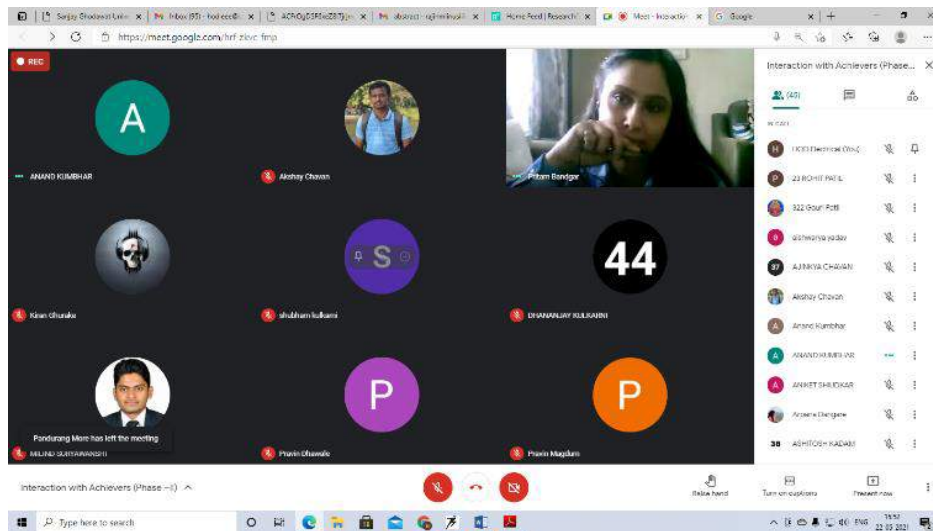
Sanjay Ghodawat Unive | Inbox (95) - hod eee@ | ACFrOgDSPRoZ87Jjm | abstract - sujitmhaskil | Home Feed | ResearchG | Meet - Interaction | Google

https://meet.google.com/hrf-zkvc-fmp

REC

Interaction with Achievers (Phase...

(47)

A

ANAND KUMBHAR

Akshay Chavan

Pritam Bandgar

Kiran Ghurake

S

shubham kulkarni

44

DHANANJAY KULKARNI

Pandurang More has left the meeting

MILIND SURYAWANSHI

P

Pravin Dhawale

P

Pravin Magdum

IN CALL

HOD Electrical Dep

23 ROHIT PATIL

322 Gouri Patil

aishwarya yadav

AJINKYA CHAVAN

Akshay Chavan

Anand Kumbhar

ANAND KUMBHAR

ANIKET SHILDKAR

Archana Dangare

ASHITOSH KADAM

Interaction with Achievers (Phase –I)

Raise hand

Turn on captions

Present now

Type here to search

ENG

19:57
22-05-2021